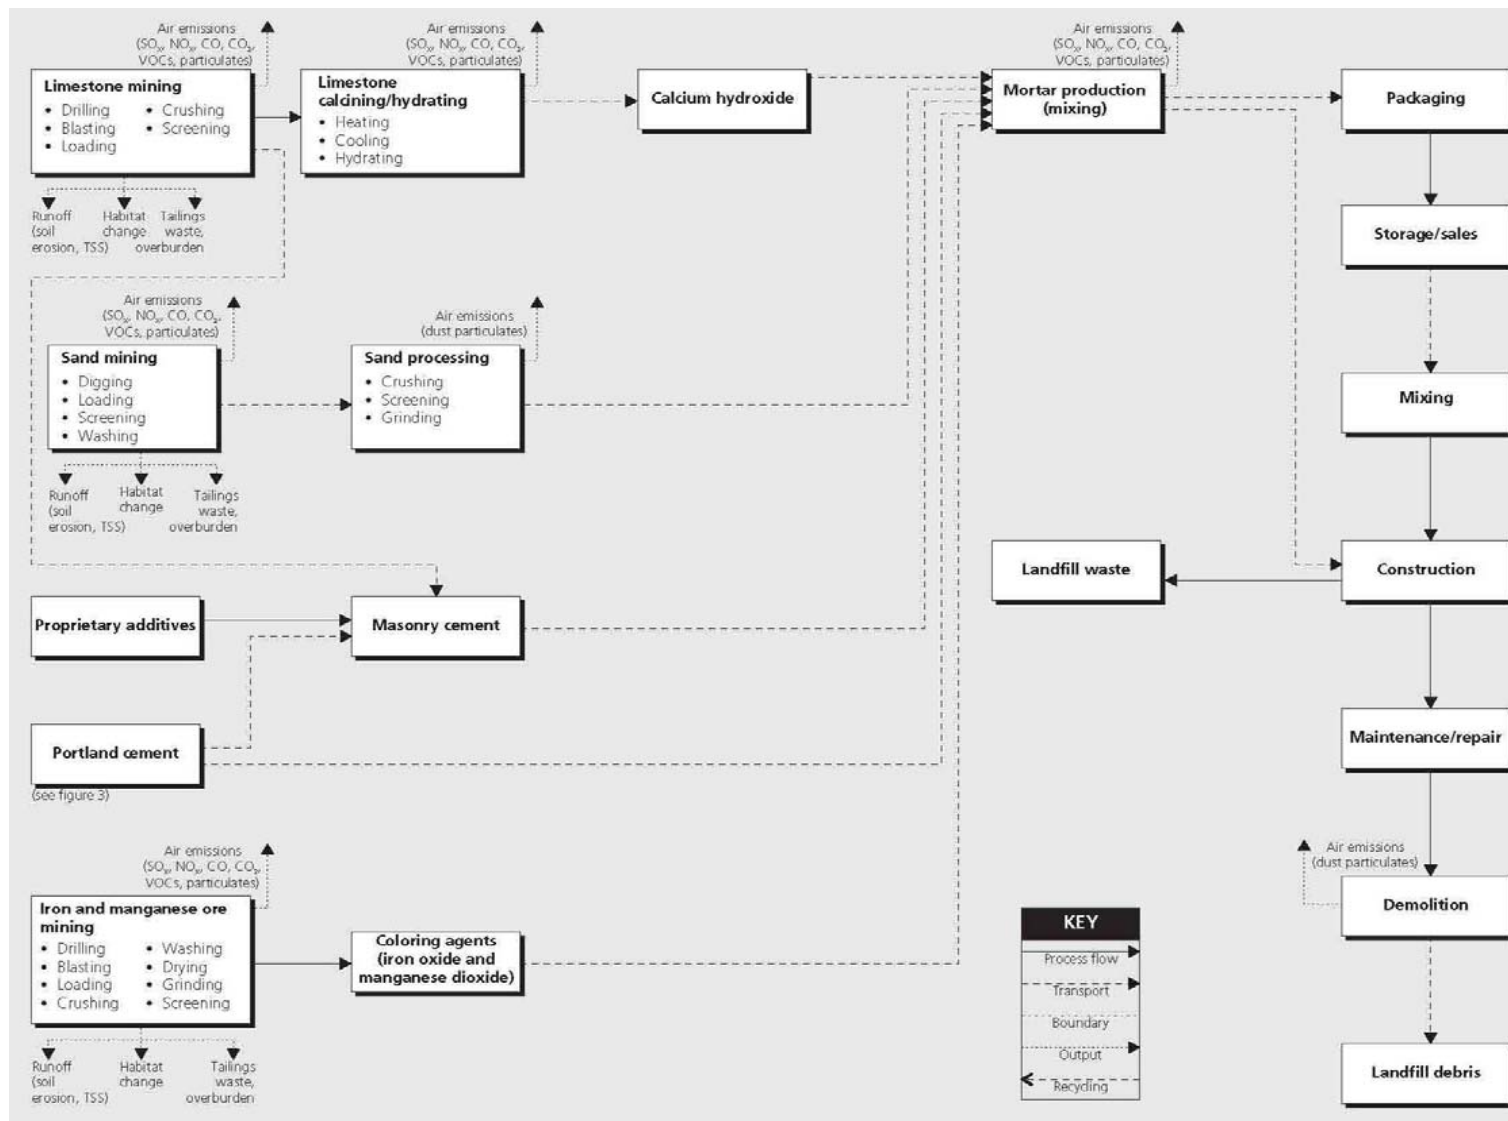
Air emissions ($SO_x$, $NO_x$, CO, $CO_2$, VOCs, particulates)

Limestone mining
• Drilling
• Blasting
• Loading
• Crushing
• Screening

Runoff (soil erosion, TSS)
Habitat change
Tailings waste, overburden

Air emissions ($SO_x$, $NO_x$, CO, $CO_2$, VOCs, particulates)

Limestone calcining/hydrating
• Heating
• Cooling
• Hydrating

Calcium hydroxide

Air emissions ($SO_x$, $NO_x$, CO, $CO_2$, VOCs, particulates)

Mortar production (mixing)

Packaging

Storage/sales

Mixing

Air emissions ($SO_x$, $NO_x$, CO, $CO_2$, VOCs, particulates)

Sand mining
• Digging
• Loading
• Screening
• Washing

Runoff (soil erosion, TSS)
Habitat change
Tailings waste, overburden

Air emissions (dust particulates)

Sand processing
• Crushing
• Screening
• Grinding

Landfill waste

Construction

Proprietary additives

Masonry cement

Portland cement
(see figure 3)

Maintenance/repair

Air emissions ($SO_x$, $NO_x$, CO, $CO_2$, VOCs, particulates)

Iron and manganese ore mining
• Drilling
• Blasting
• Loading
• Crushing
• Washing
• Drying
• Grinding
• Screening

Runoff (soil erosion, TSS)
Habitat change
Tailings waste, overburden

Coloring agents (iron oxide and manganese dioxide)

KEY
Process flow
Transport
Boundary
Output
Recycling

Air emissions (dust particulates)

Demolition

Landfill debris